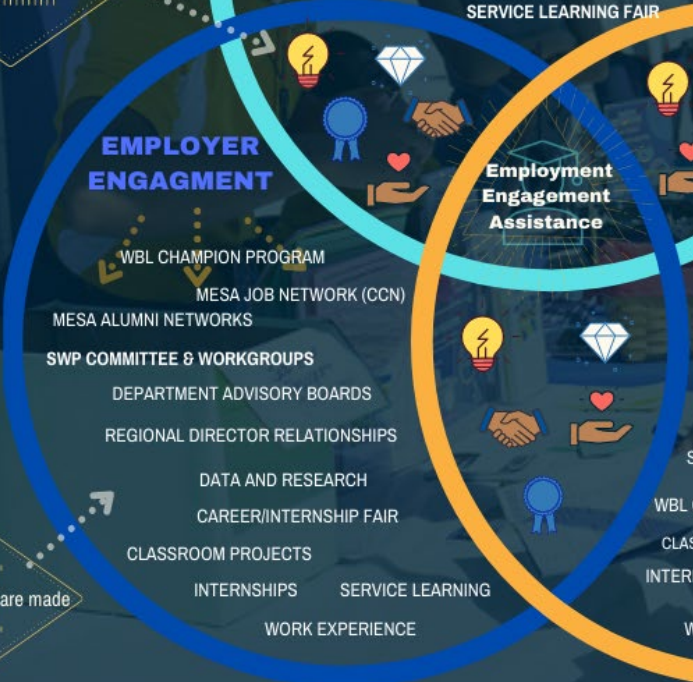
SERVICE LEARNING FAIR

EMPLOYER ENGAGMENT

Employment Engagement Assistance

WBL CHAMPION PROGRAM

MESA JOB NETWORK (CCN)

MESA ALUMNI NETWORKS

SWP COMMITTEE & WORKGROUPS

DEPARTMENT ADVISORY BOARDS

REGIONAL DIRECTOR RELATIONSHIPS

DATA AND RESEARCH

CAREER/INTERNSHIP FAIR

CLASSROOM PROJECTS

INTERNSHIPS

SERVICE LEARNING

WORK EXPERIENCE

are made

S

WBL

CLAS

INTER

W